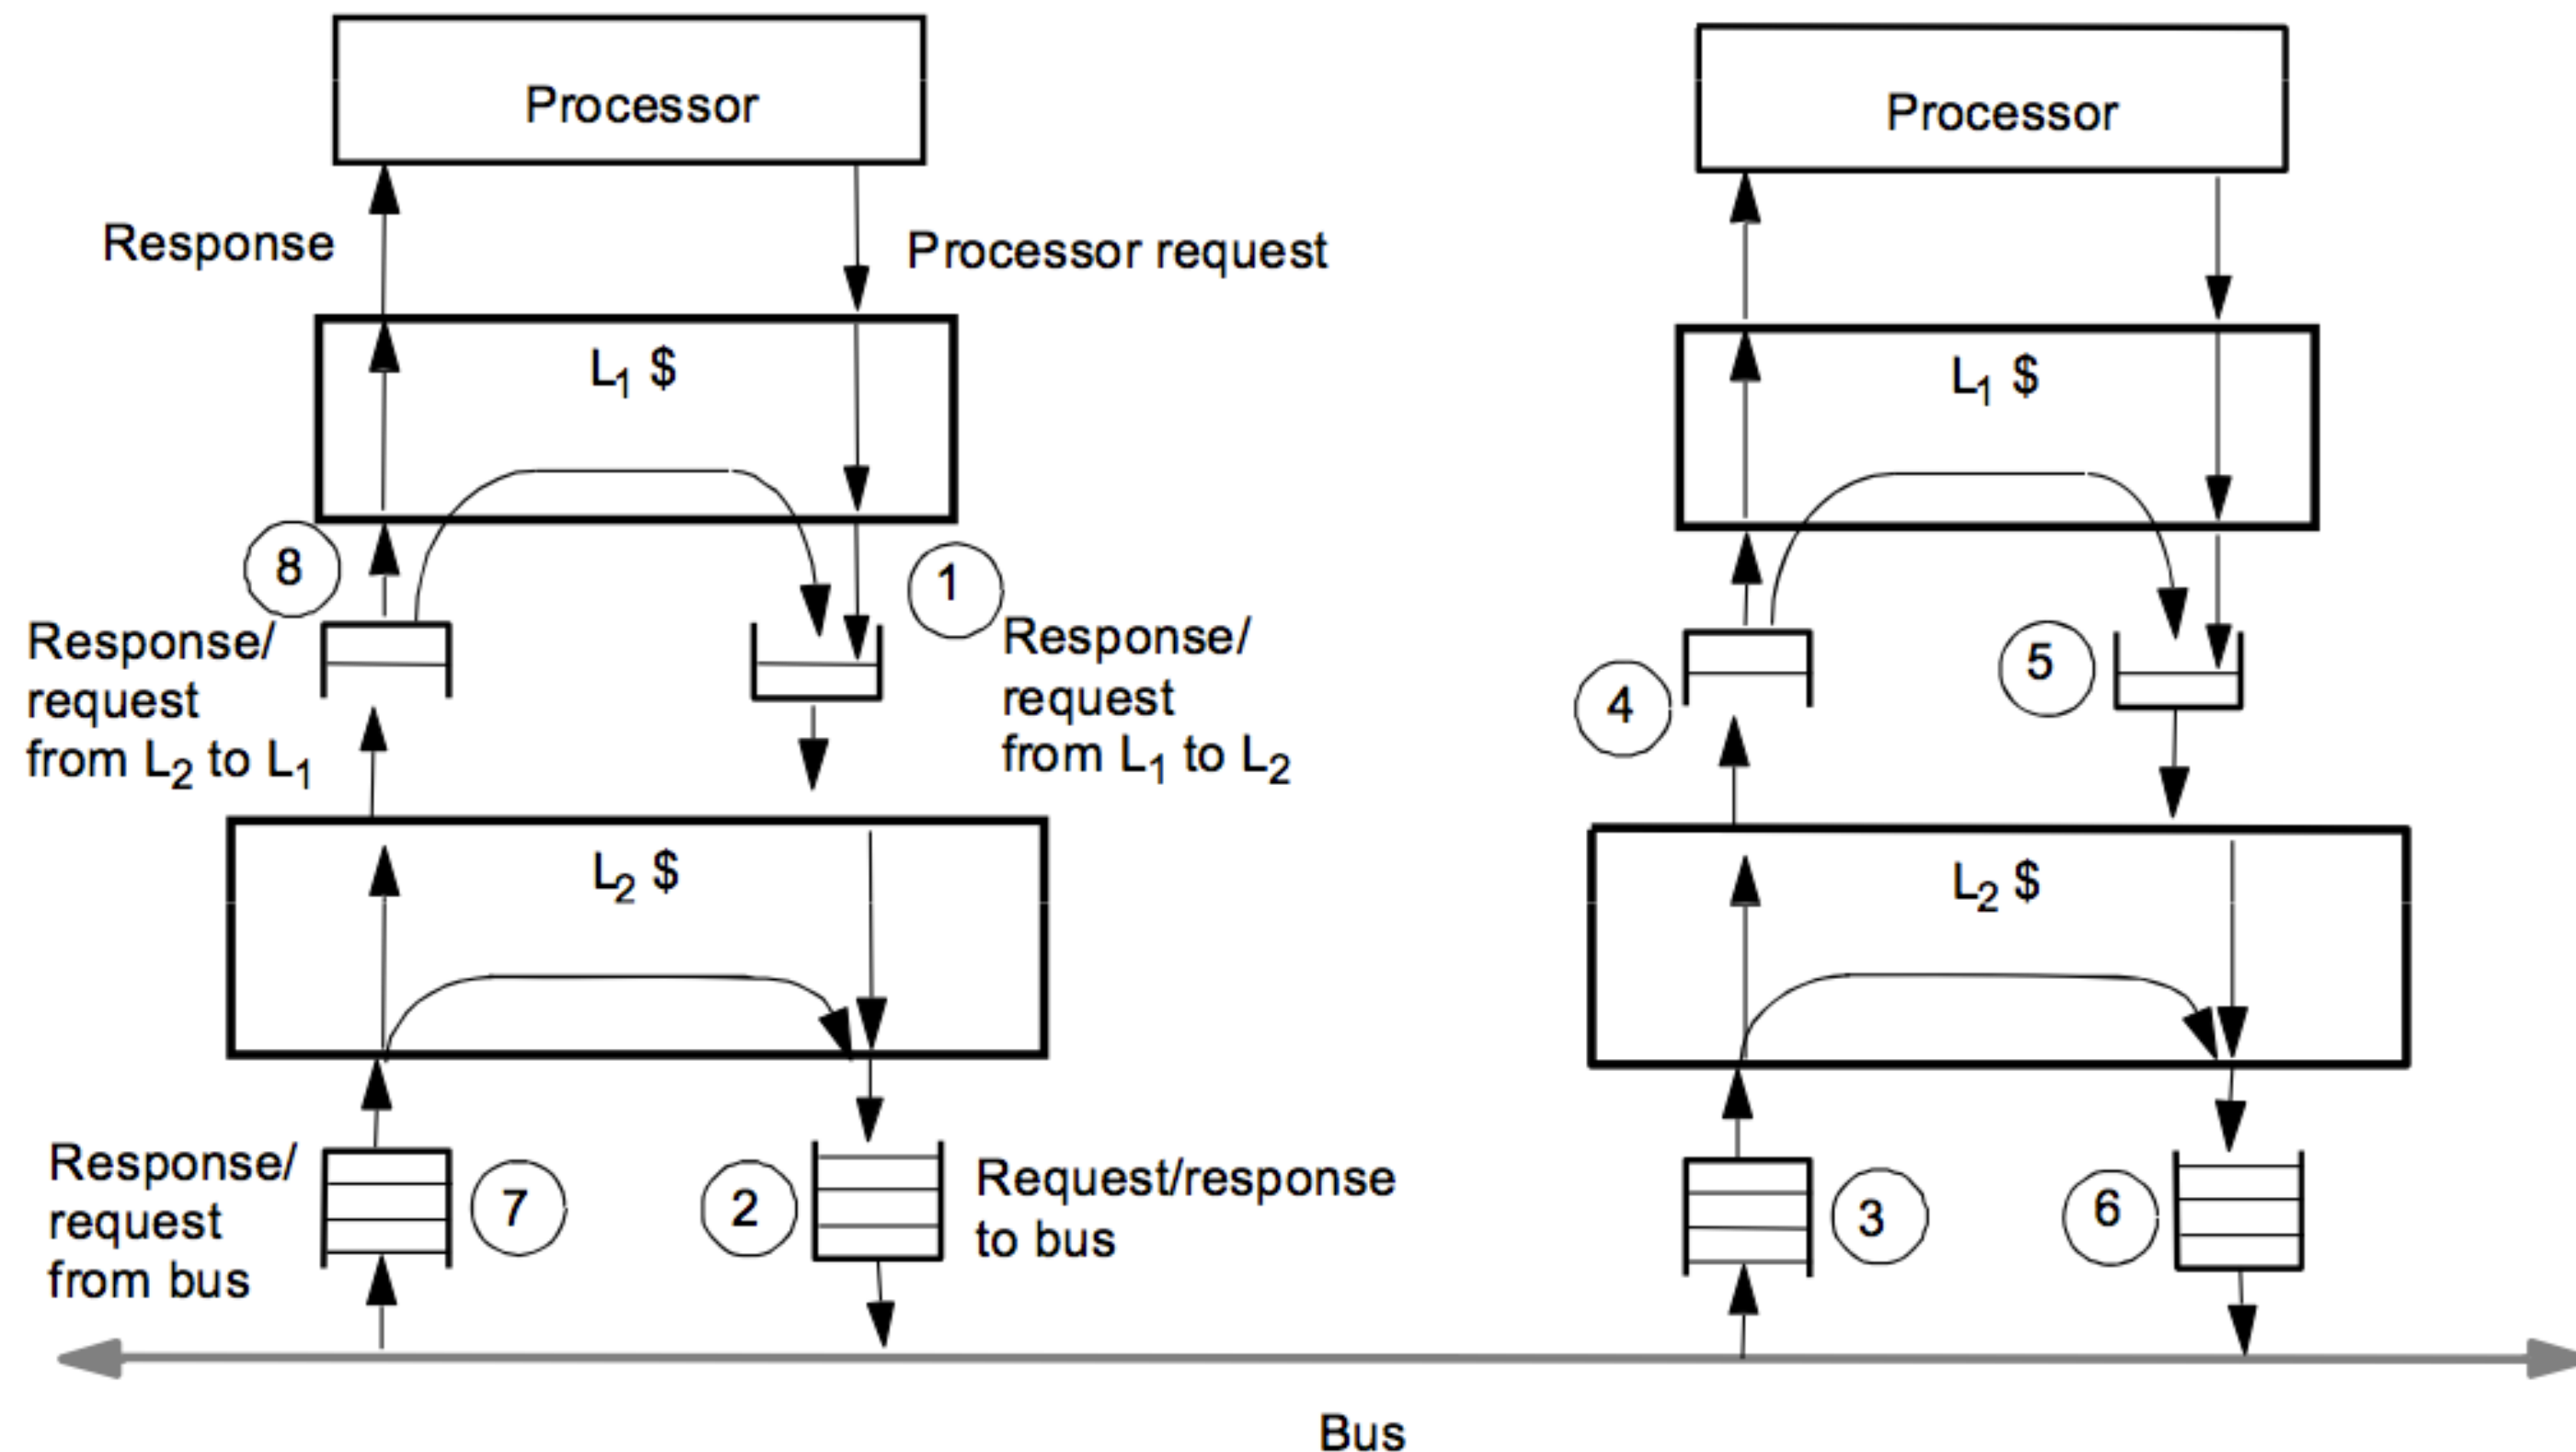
Processor

Processor

Response

Processor request

$L_1$ \$

$L_1$ \$

8

1

Response/ request from $L_2$ to $L_1$

Response/ request from $L_1$ to $L_2$

4

5

$L_2$ \$

$L_2$ \$

Response/ request from bus

7

2

Request/response to bus

3

6

Bus